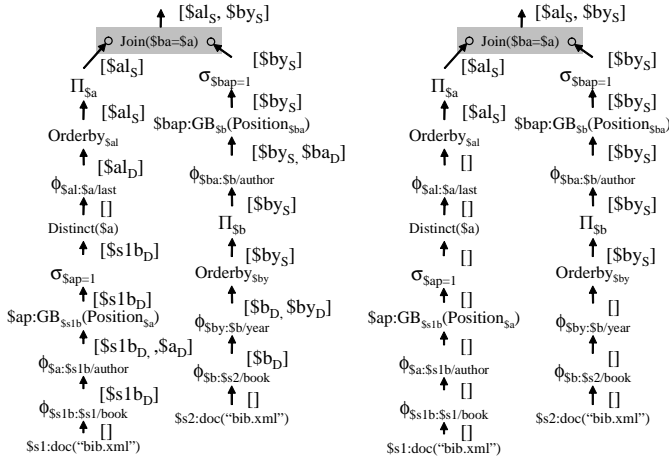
[$al$_S$, $by$_S$]

Join($ba=$a)

[$al$_S$]

[$by$_S$]

$\Pi_{\$a}$

$\sigma_{\$bap=1}$

[$al$_S$]

[$by$_S$]

Orderby$_{\$al}$

$bap:GB$_{\$b}$(Position$_{\$ba}$)

[$al$_D$]

[$by$_S$, $ba$_D$]

$\phi_{\$al:\$a/last}$

$\phi_{\$ba:\$b/author}$

[]

Distinct($a)

$\Pi_{\$b}$

[$s1b$_D$]

[$by$_S$]

$\sigma_{\$ap=1}$

Orderby$_{\$by}$

[$s1b$_D$]

[$b$_D$, $by$_D$]

$ap:GB$_{\$s1b}$(Position$_{\$a}$)

$\phi_{\$by:\$b/year}$

[$s1b$_D$, ,$a$_D$]

[$b$_D$]

$\phi_{\$a:\$s1b/author}$

$\phi_{\$b:\$s2/book}$

[$s1b$_D$]

[]

$\phi_{\$s1b:\$s1/book}$

$s2:doc(“bib.xml”)

[]

$s1:doc(“bib.xml”)

[$al$_S$, $by$_S$]

Join($ba=$a)

[$al$_S$]

[$by$_S$]

$\Pi_{\$a}$

$\sigma_{\$bap=1}$

[$al$_S$]

[$by$_S$]

Orderby$_{\$al}$

$bap:GB$_{\$b}$(Position$_{\$ba}$)

[]

[$by$_S$]

$\phi_{\$al:\$a/last}$

$\phi_{\$ba:\$b/author}$

[]

Distinct($a)

[$by$_S$]

$\Pi_{\$b}$

[]

[$by$_S$]

$\sigma_{\$ap=1}$

Orderby$_{\$by}$

[]

$ap:GB$_{\$s1b}$(Position$_{\$a}$)

[]

$\phi_{\$by:\$b/year}$

[]

[]

$\phi_{\$a:\$s1b/author}$

$\phi_{\$b:\$s2/book}$

[]

[]

$\phi_{\$s1b:\$s1/book}$

$s2:doc(“bib.xml”)

[]

$s1:doc(“bib.xml”)